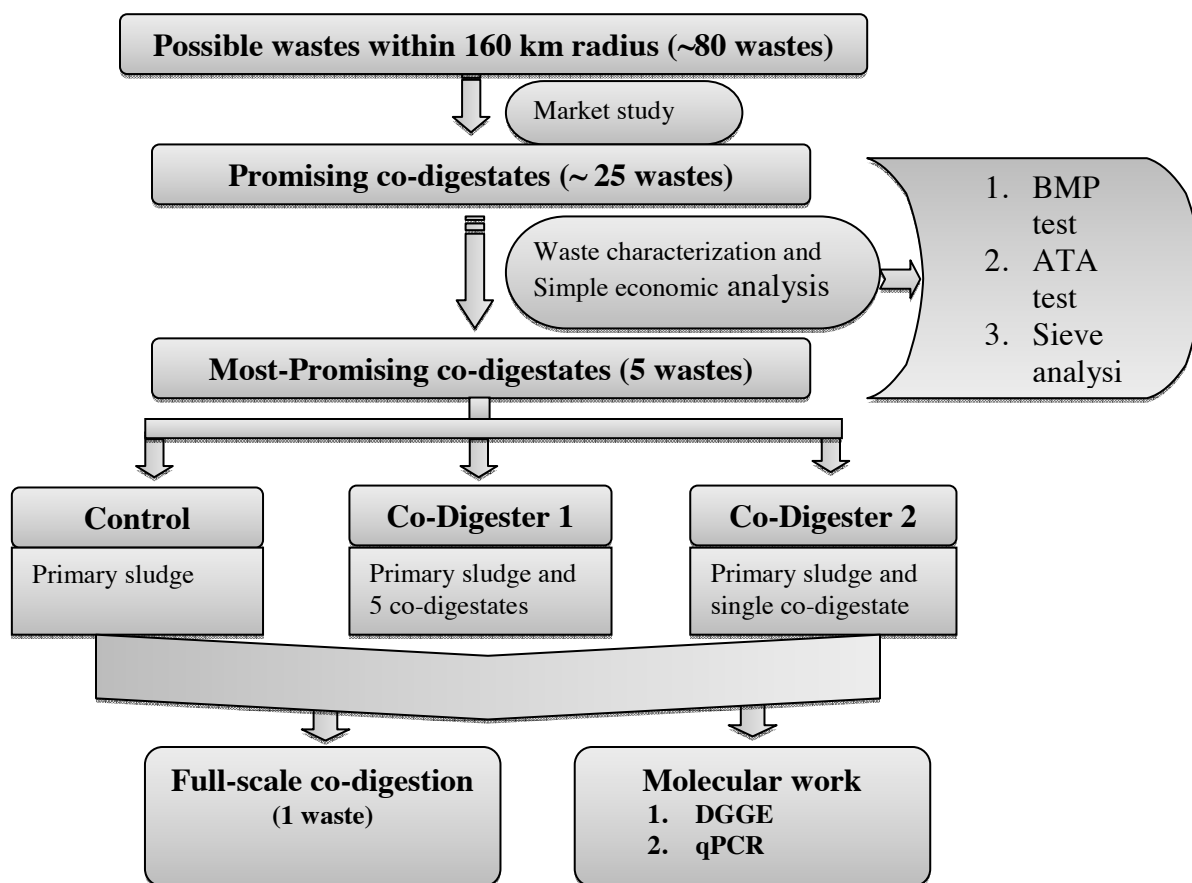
Possible wastes within 160 km radius (~80 wastes)

Market study

Promising co-digestates (~ 25 wastes)

Waste characterization and Simple economic analysis

1. BMP test
2. ATA test
3. Sieve analysi

Most-Promising co-digestates (5 wastes)

Control

Primary sludge

Co-Digester 1

Primary sludge and 5 co-digestates

Co-Digester 2

Primary sludge and single co-digestate

Full-scale co-digestion
(1 waste)

Molecular work
1. DGGE
2. qPCR